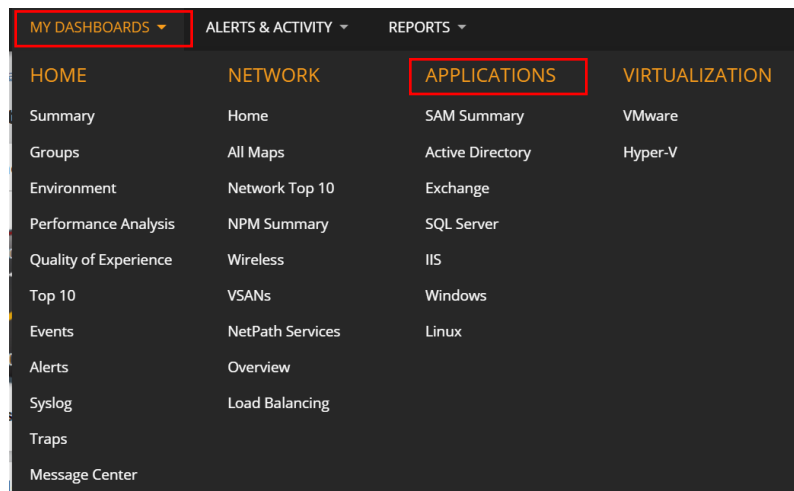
MY DASHBOARDS ALERTS & ACTIVITY REPORTS

HOME
Summary
Groups
Environment
Performance Analysis
Quality of Experience
Top 10
Events
Alerts
Syslog
Traps
Message Center

NETWORK
Home
All Maps
Network Top 10
NPM Summary
Wireless
VSANs
NetPath Services
Overview
Load Balancing

APPLICATIONS
SAM Summary
Active Directory
Exchange
SQL Server
IIS
Windows
Linux

VIRTUALIZATION
VMware
Hyper-V